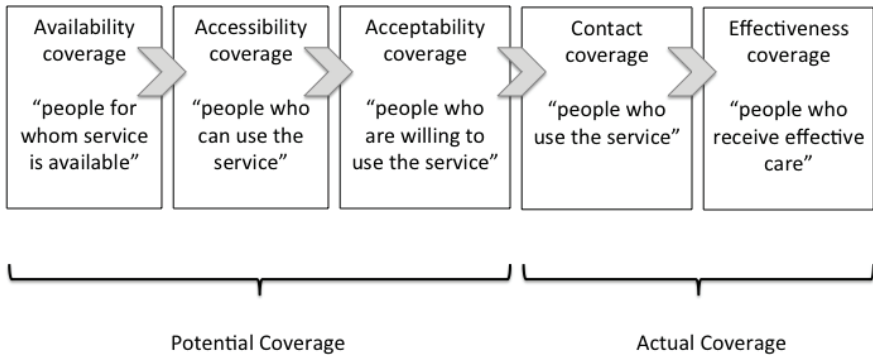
Availability coverage

“people for whom service is available”

Accessibility coverage

“people who can use the service”

Acceptability coverage

“people who are willing to use the service”

Contact coverage

“people who use the service”

Effectiveness coverage

“people who receive effective care”

Potential Coverage

Actual Coverage